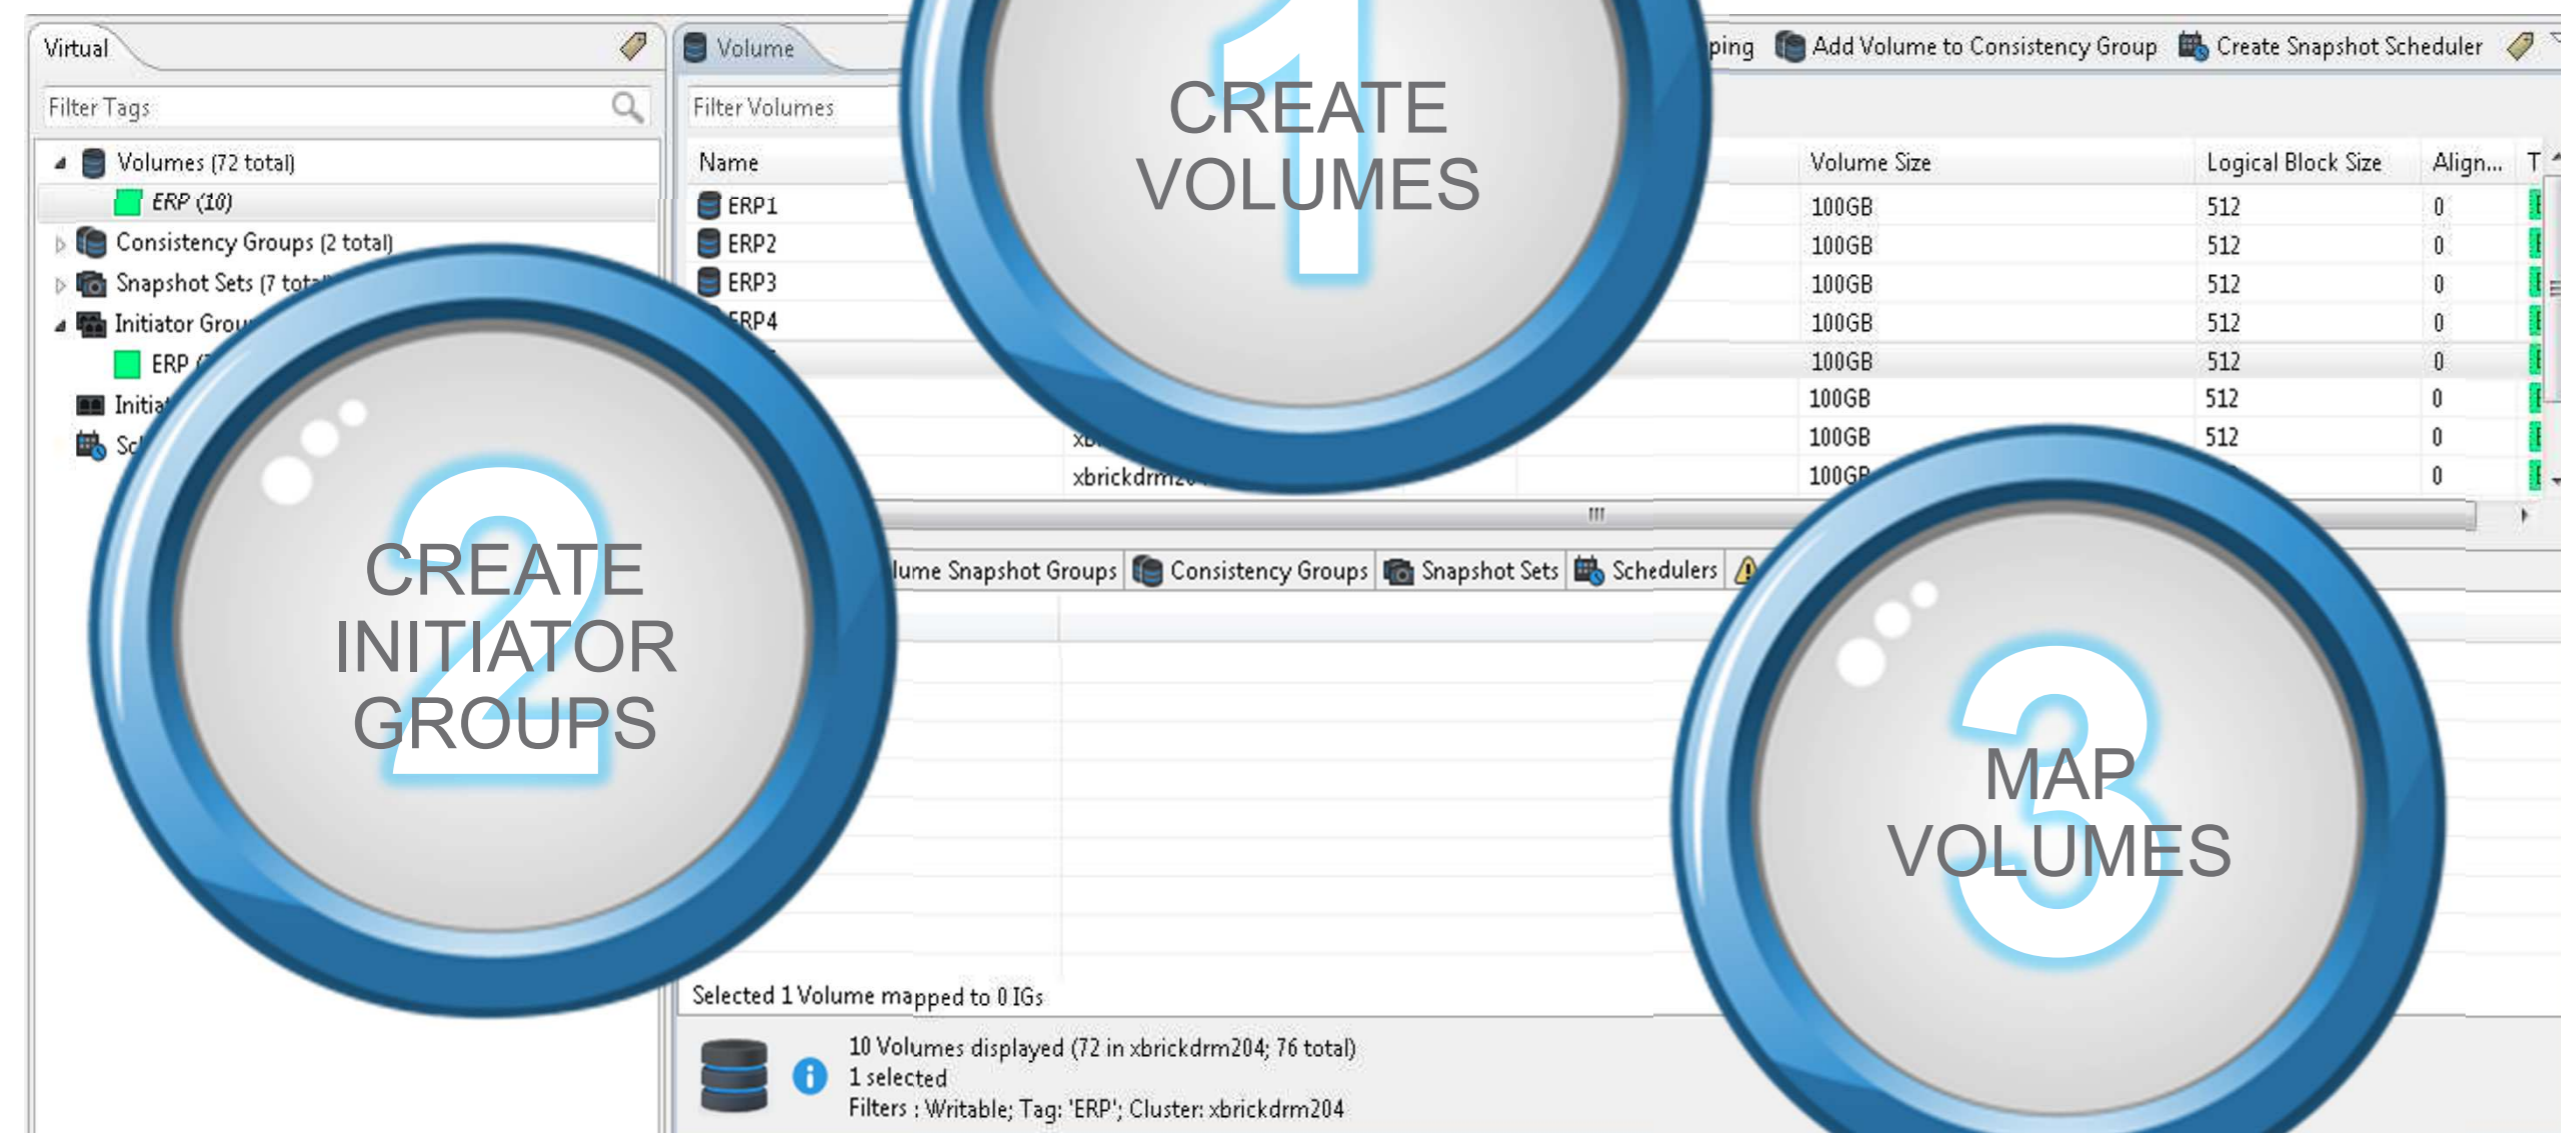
Virtual

Filter Tags

Volumes (72 total)
ERP (10)
Consistency Groups (2 total)
Snapshot Sets (7 tot
Initiator Grou
ERP (
Initia
Sc

Volume

Filter Volumes

ping Add Volume to Consistency Group Create Snapshot Scheduler

| Name | Volume Size | Logical Block Size | Align... | T |
|---|---|---|---|---|
| ERP1 | 100GB | 512 | 0 | |
| ERP2 | 100GB | 512 | 0 | |
| ERP3 | 100GB | 512 | 0 | |
| ERP4 | 100GB | 512 | 0 | |
| | 100GB | 512 | 0 | |
| | 100GB | 512 | 0 | |
| xb | 100GB | 512 | 0 | |
| xbrickdrm2 | 100GB | | 0 | |

lume Snapshot Groups Consistency Groups Snapshot Sets Schedulers

Selected 1 Volume mapped to 0 IGs

10 Volumes displayed (72 in xbrickdrm204; 76 total)
1 selected
Filters : Writable; Tag: 'ERP'; Cluster: xbrickdrm204

1 CREATE VOLUMES

2 CREATE INITIATOR GROUPS

3 MAP VOLUMES